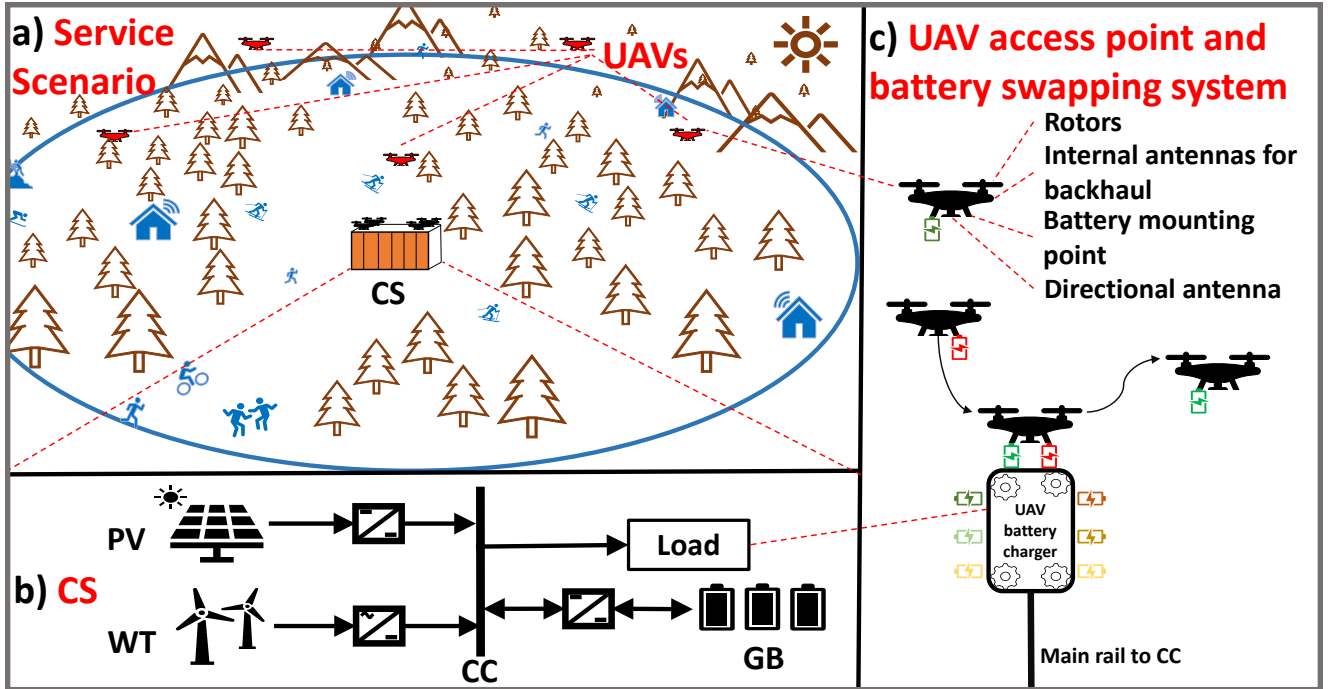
a) Service Scenario

UAVs

CS

c) UAV access point and battery swapping system

Rotors

Internal antennas for backhaul

Battery mounting point

Directional antenna

UAV battery charger

Main rail to CC

PV

Load

b) CS

WT

CC

GB